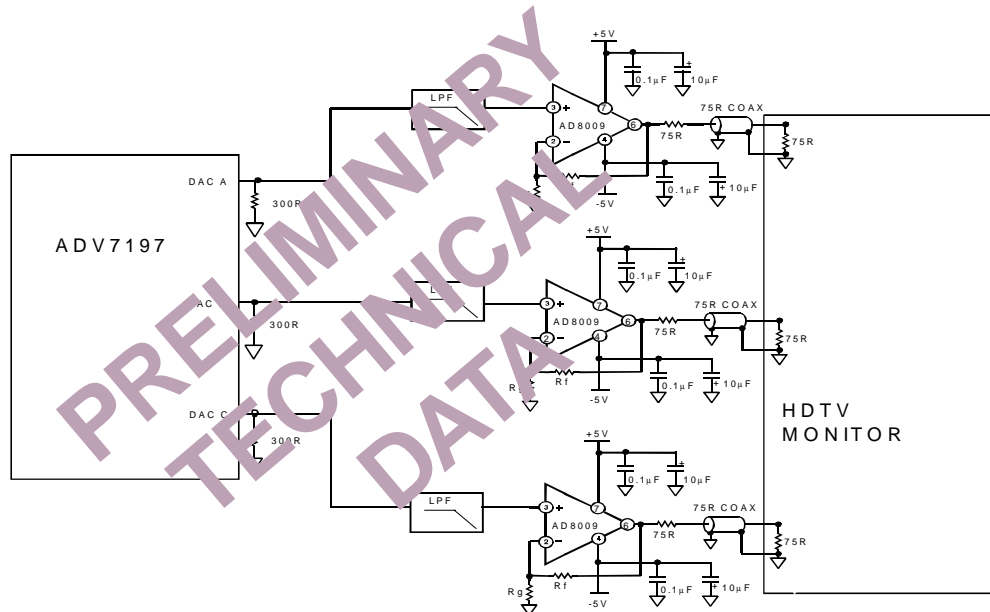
PRELIMINARY TECHNICAL DATA

ADV7197

DAC A
300R
AC
300R
DAC C
300R

LPF
LPF
LPF

+5V
0.1µF
10µF
3 +
2 −
7
6
4
AD8009
75R
75R COAX
75R
0.1µF
10µF
-5V

+5V
0.1µF
10µF
3 +
2 −
7
6
4
AD8009
75R
75R COAX
75R
Rg
Rf
0.1µF
10µF
-5V

+5V
0.1µF
10µF
3 +
2 −
7
6
4
AD8009
75R
75R COAX
75R
Rg
Rf
0.1µF
10µF
-5V

HDTV MONITOR